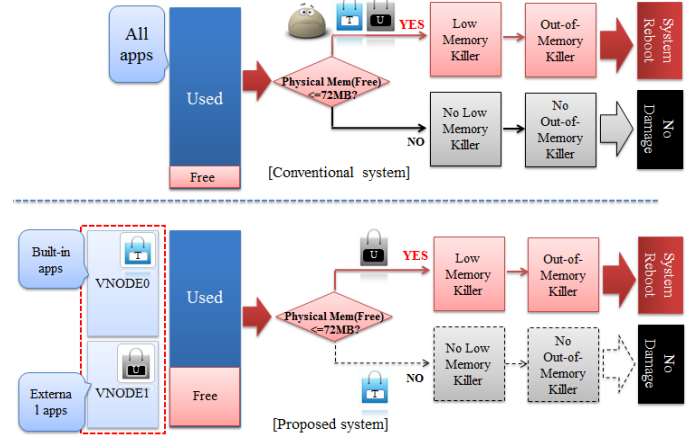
All apps

Used

Free

T U

YES

Physical Mem(Free) <=72MB?

Low Memory Killer

Out-of-Memory Killer

System Reboot

NO

No Low Memory Killer

No Out-of-Memory Killer

No Damage

[Conventional system]

Built-in apps

T

VNODE0

Externa l apps

U

VNODE1

Used

Free

U

YES

Physical Mem(Free) <=72MB?

Low Memory Killer

Out-of-Memory Killer

System Reboot

T

NO

No Low Memory Killer

No Out-of-Memory Killer

No Damage

[Proposed system]